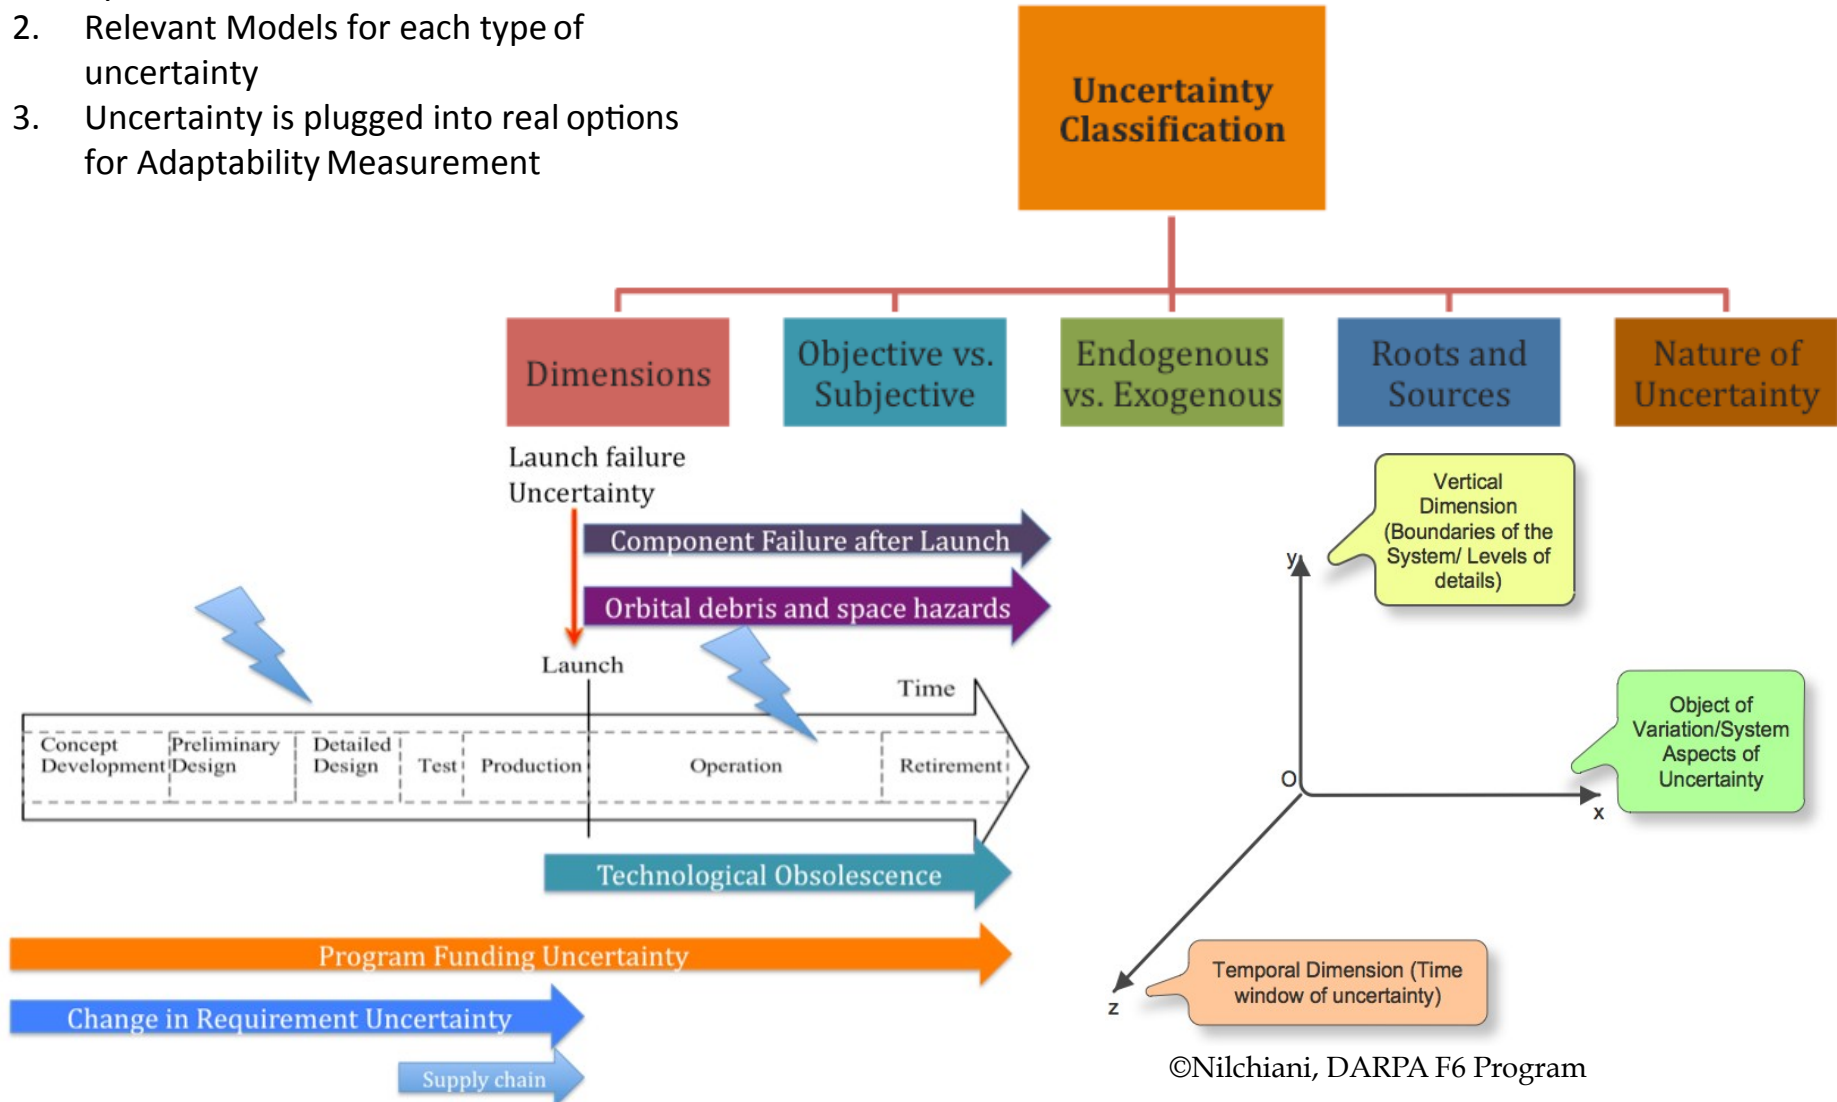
2. Relevant Models for each type of uncertainty
3. Uncertainty is plugged into real options for Adaptability Measurement

Uncertainty Classification

Dimensions

Objective vs. Subjective

Endogenous vs. Exogenous

Roots and Sources

Nature of Uncertainty

Launch failure Uncertainty

Component Failure after Launch

Orbital debris and space hazards

Launch

Time

Concept Development

Preliminary Design

Detailed Design

Test

Production

Operation

Retirement

Technological Obsolescence

Program Funding Uncertainty

Change in Requirement Uncertainty

Supply chain

Vertical Dimension (Boundaries of the System/ Levels of details)

y

O

x

z

Object of Variation/System Aspects of Uncertainty

Temporal Dimension (Time window of uncertainty)

©Nilchiani, DARPA F6 Program